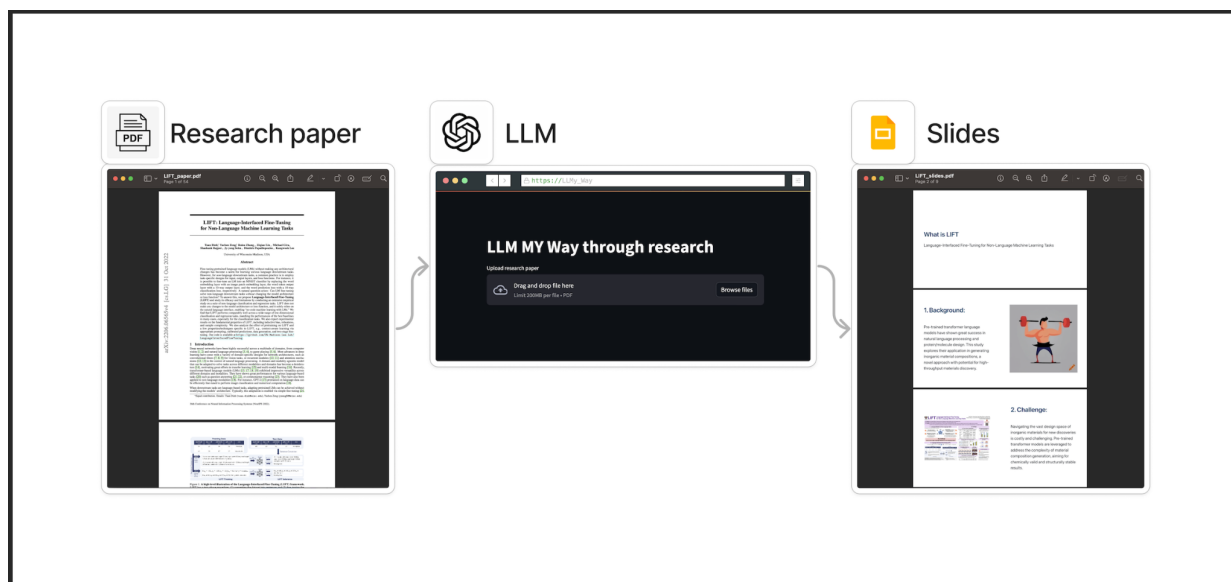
PDF

Research paper

LIFT_paper.pdf
Page 1 of 34

LIFT: Language-Interfaced Fine-Tuning for Non-Language Machine Learning Tasks

Abstract

arXiv:2206.06565v4 [cs.LG] 31 Oct 2022

1 Introduction

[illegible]

LLM

https://LLMy_Way

LLM MY Way through research

Upload research paper

Drag and drop file here
Limit 200MB per file • PDF

Browse files

Slides

LIFT_slides.pdf
Page 2 of 8

What is LIFT

Language-Interfaced Fine-Tuning for Non-Language Machine Learning Tasks

1. Background:

Pre-trained transformer language models have shown great success in natural language processing and protein/molecule design. This study explores their application in generating inorganic material compositions, a novel approach with potential for high-throughput materials discovery.

2. Challenge:

Navigating the vast design space of inorganic materials for new discoveries is costly and challenging. Pre-trained transformer models are leveraged to address the complexity of material composition generation, aiming for chemically valid and structurally stable results.